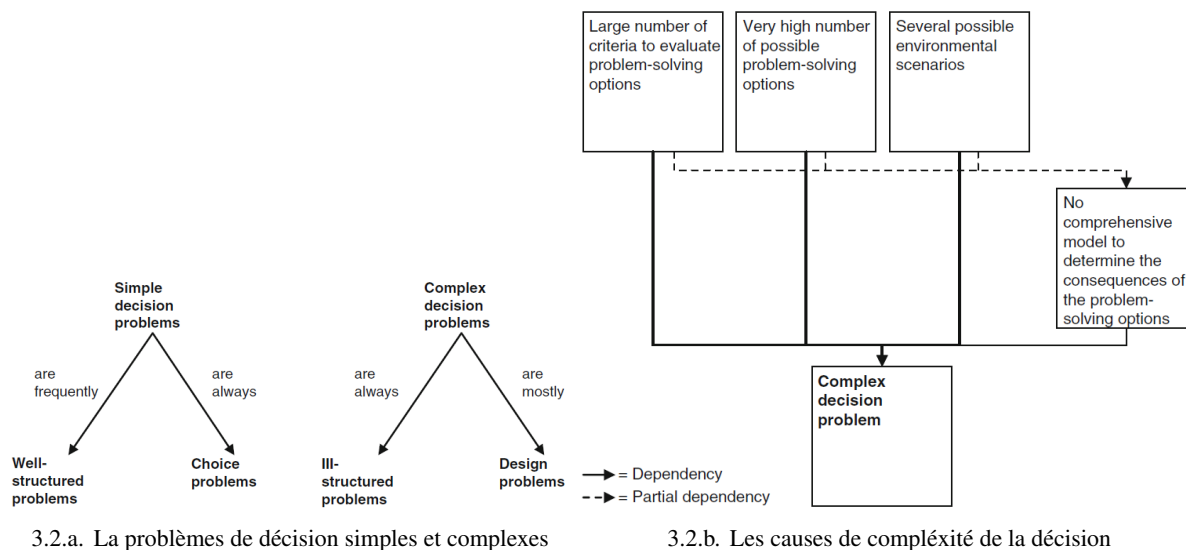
Simple decision problems

are frequently

are always

Well-structured problems

Choice problems

Complex decision problems

are always

are mostly

Ill-structured problems

Design problems

3.2.a. La problèmes de décision simples et complexes

Large number of criteria to evaluate problem-solving options

Very high number of possible problem-solving options

Several possible environmental scenarios

No comprehensive model to determine the consequences of the problem-solving options

Complex decision problem

= Dependency

= Partial dependency

3.2.b. Les causes de compléxité de la décision